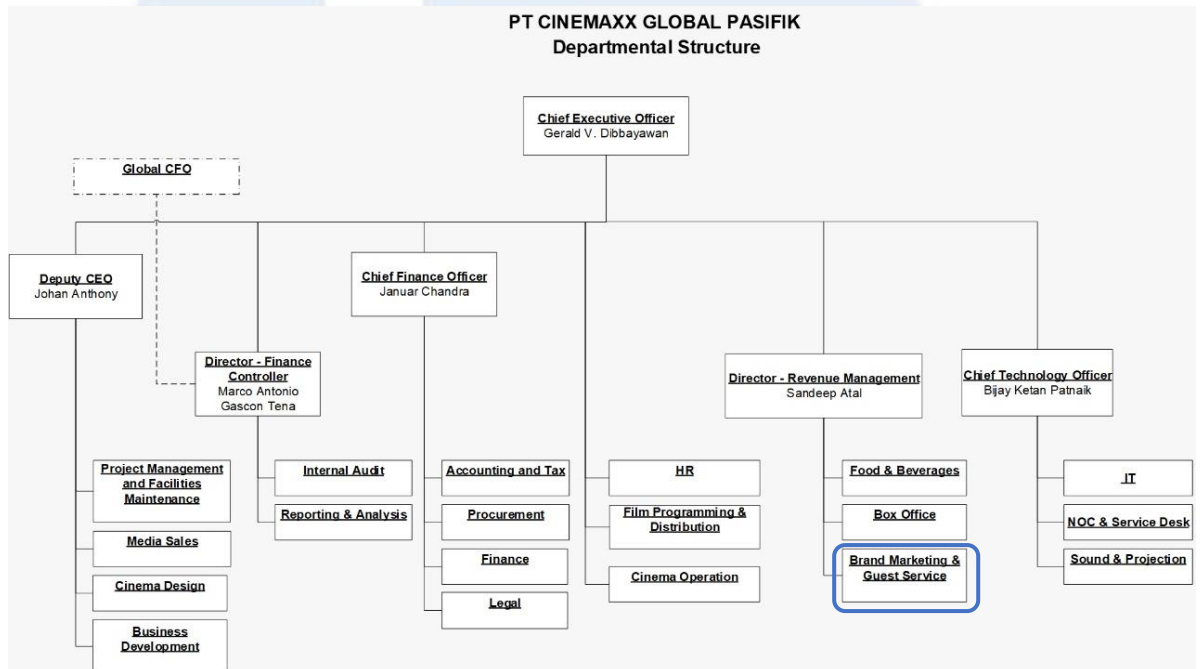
PT CINEMAXX GLOBAL PASIFIK
Departmental Structure

Chief Executive Officer
Gerald V. Dibbayawan

Global CFO

Deputy CEO
Johan Anthony

Director - Finance Controller
Marco Antonio Gascon Tena

Chief Finance Officer
Januar Chandra

Director - Revenue Management
Sandeep Atal

Chief Technology Officer
Bijay Ketan Patnaik

Project Management and Facilities Maintenance

Media Sales

Cinema Design

Business Development

Internal Audit

Reporting & Analysis

Accounting and Tax

Procurement

Finance

Legal

HR

Film Programming & Distribution

Cinema Operation

Food & Beverages

Box Office

Brand Marketing & Guest Service

IT

NOC & Service Desk

Sound & Projection